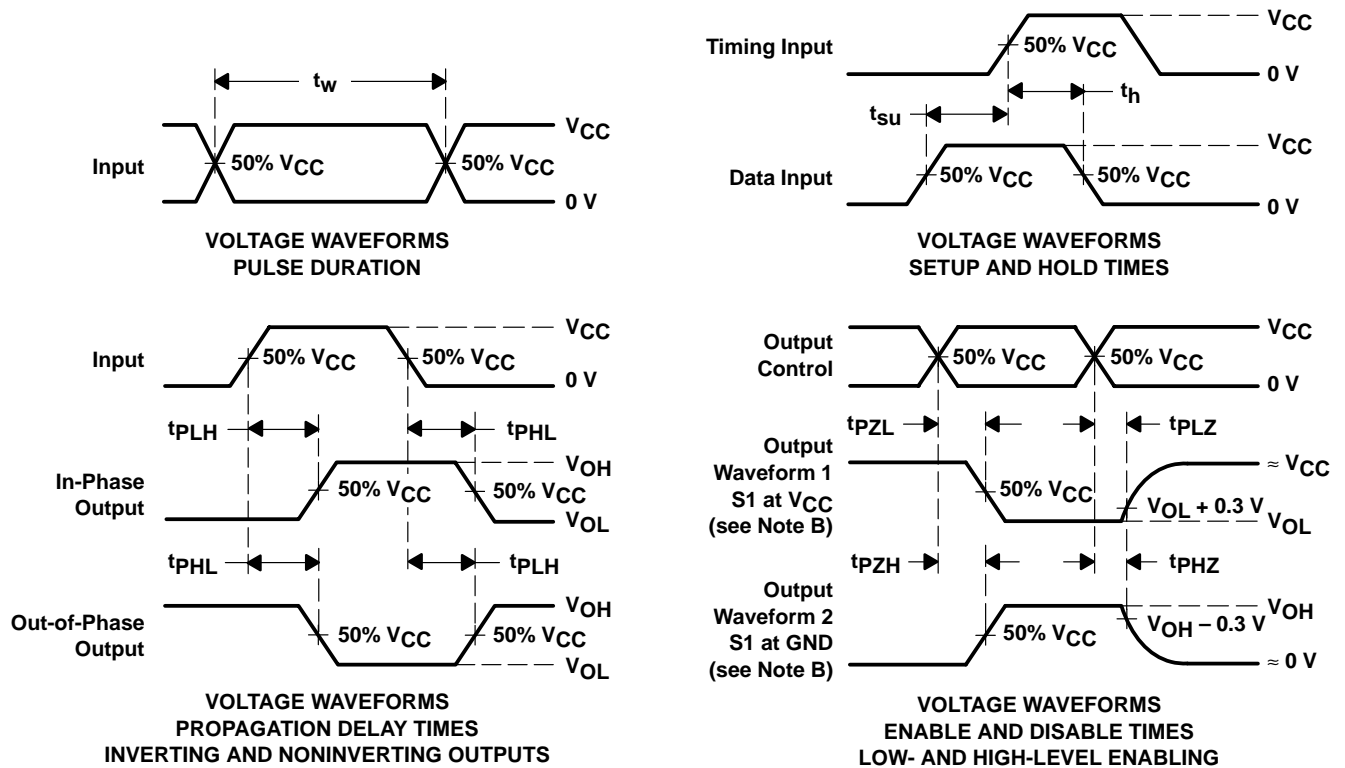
$t_w$

$V_{CC}$

Input

50% $V_{CC}$

50% $V_{CC}$

0 V

VOLTAGE WAVEFORMS
PULSE DURATION

$V_{CC}$

Timing Input

50% $V_{CC}$

0 V

$t_h$

$t_{su}$

$V_{CC}$

Data Input

50% $V_{CC}$

50% $V_{CC}$

0 V

VOLTAGE WAVEFORMS
SETUP AND HOLD TIMES

$V_{CC}$

Input

50% $V_{CC}$

50% $V_{CC}$

0 V

$t_{PLH}$

$t_{PHL}$

$V_{OH}$

In-Phase Output

50% $V_{CC}$

50% $V_{CC}$

$V_{OL}$

$t_{PHL}$

$t_{PLH}$

$V_{OH}$

Out-of-Phase Output

50% $V_{CC}$

50% $V_{CC}$

$V_{OL}$

VOLTAGE WAVEFORMS
PROPAGATION DELAY TIMES
INVERTING AND NONINVERTING OUTPUTS

Output Control

50% $V_{CC}$

50% $V_{CC}$

$V_{CC}$

0 V

$t_{PZL}$

$t_{PLZ}$

Output Waveform 1 S1 at $V_{CC}$ (see Note B)

50% $V_{CC}$

$\approx V_{CC}$

$V_{OL} + 0.3$ V

$V_{OL}$

$t_{PZH}$

$t_{PHZ}$

Output Waveform 2 S1 at GND (see Note B)

50% $V_{CC}$

$V_{OH} - 0.3$ V

$V_{OH}$

$\approx 0$ V

VOLTAGE WAVEFORMS
ENABLE AND DISABLE TIMES
LOW- AND HIGH-LEVEL ENABLING